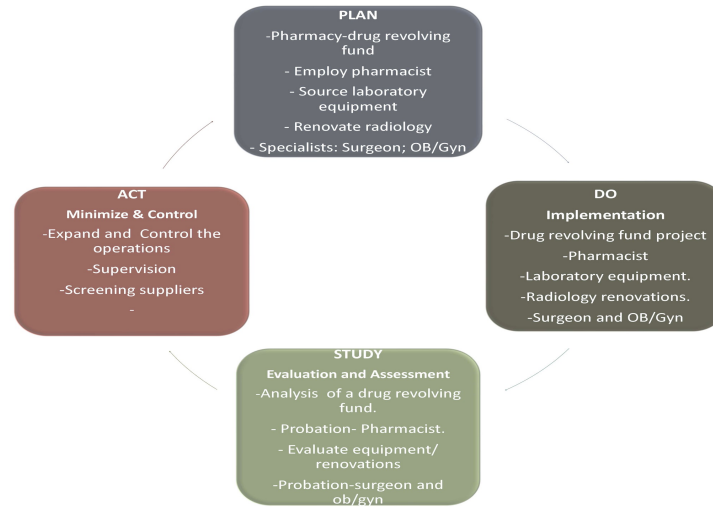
PLAN
-Pharmacy-drug revolving fund
- Employ pharmacist
- Source laboratory equipment
- Renovate radiology
- Specialists: Surgeon; OB/Gyn

DO
Implementation
-Drug revolving fund project
-Pharmacist
-Laboratory equipment.
-Radiology renovations.
-Surgeon and OB/Gyn

STUDY
Evaluation and Assessment
-Analysis of a drug revolving fund.
- Probation- Pharmacist.
- Evaluate equipment/ renovations
-Probation-surgeon and ob/gyn

ACT
Minimize & Control
-Expand and Control the operations
-Supervision
-Screening suppliers
-